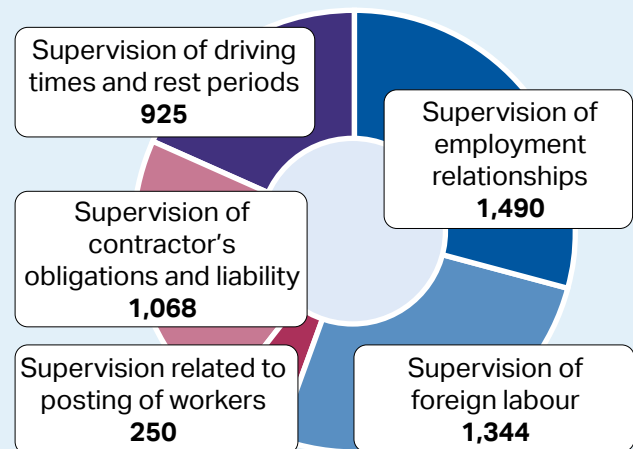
Supervision of driving times and rest periods
925

Supervision of employment relationships
1,490

Supervision of contractor’s obligations and liability
1,068

Supervision related to posting of workers
250

Supervision of foreign labour
1,344